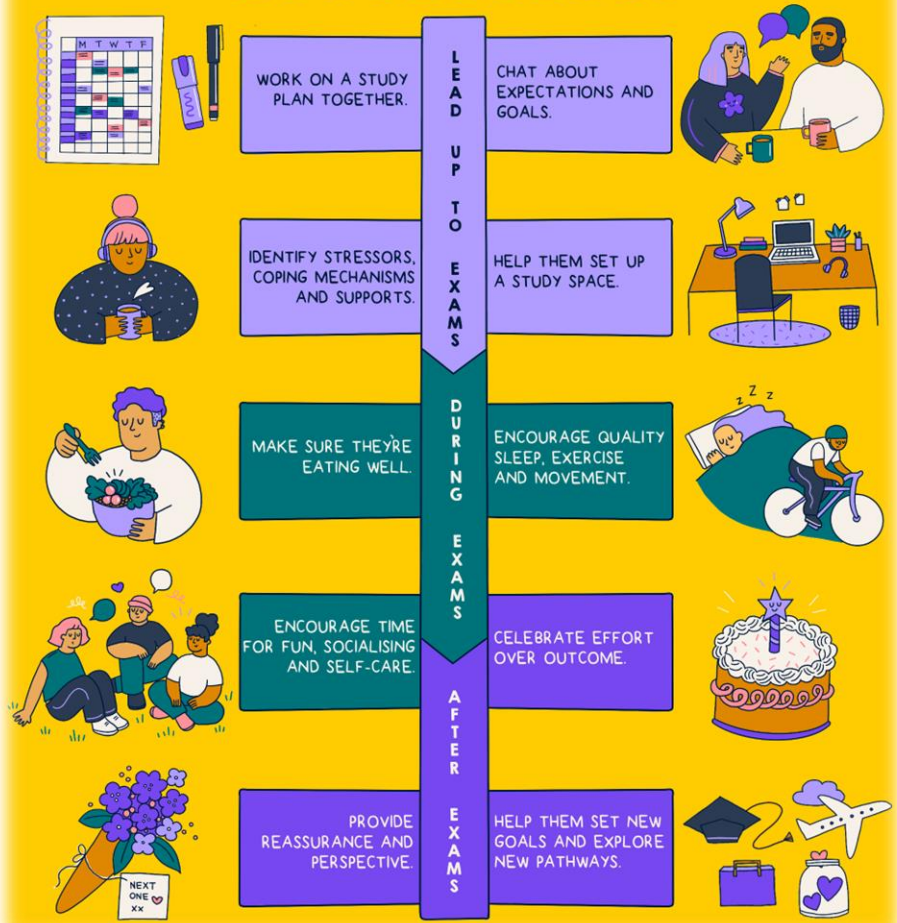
M T W T F

LEAD UP TO EXAMS

WORK ON A STUDY PLAN TOGETHER.

CHAT ABOUT EXPECTATIONS AND GOALS.

IDENTIFY STRESSORS, COPING MECHANISMS AND SUPPORTS.

HELP THEM SET UP A STUDY SPACE.

DURING EXAMS

Z Z Z

MAKE SURE THEY'RE EATING WELL.

ENCOURAGE QUALITY SLEEP, EXERCISE AND MOVEMENT.

ENCOURAGE TIME FOR FUN, SOCIALISING AND SELF-CARE.

AFTER EXAMS

CELEBRATE EFFORT OVER OUTCOME.

PROVIDE REASSURANCE AND PERSPECTIVE.

HELP THEM SET NEW GOALS AND EXPLORE NEW PATHWAYS.

NEXT ONE xx